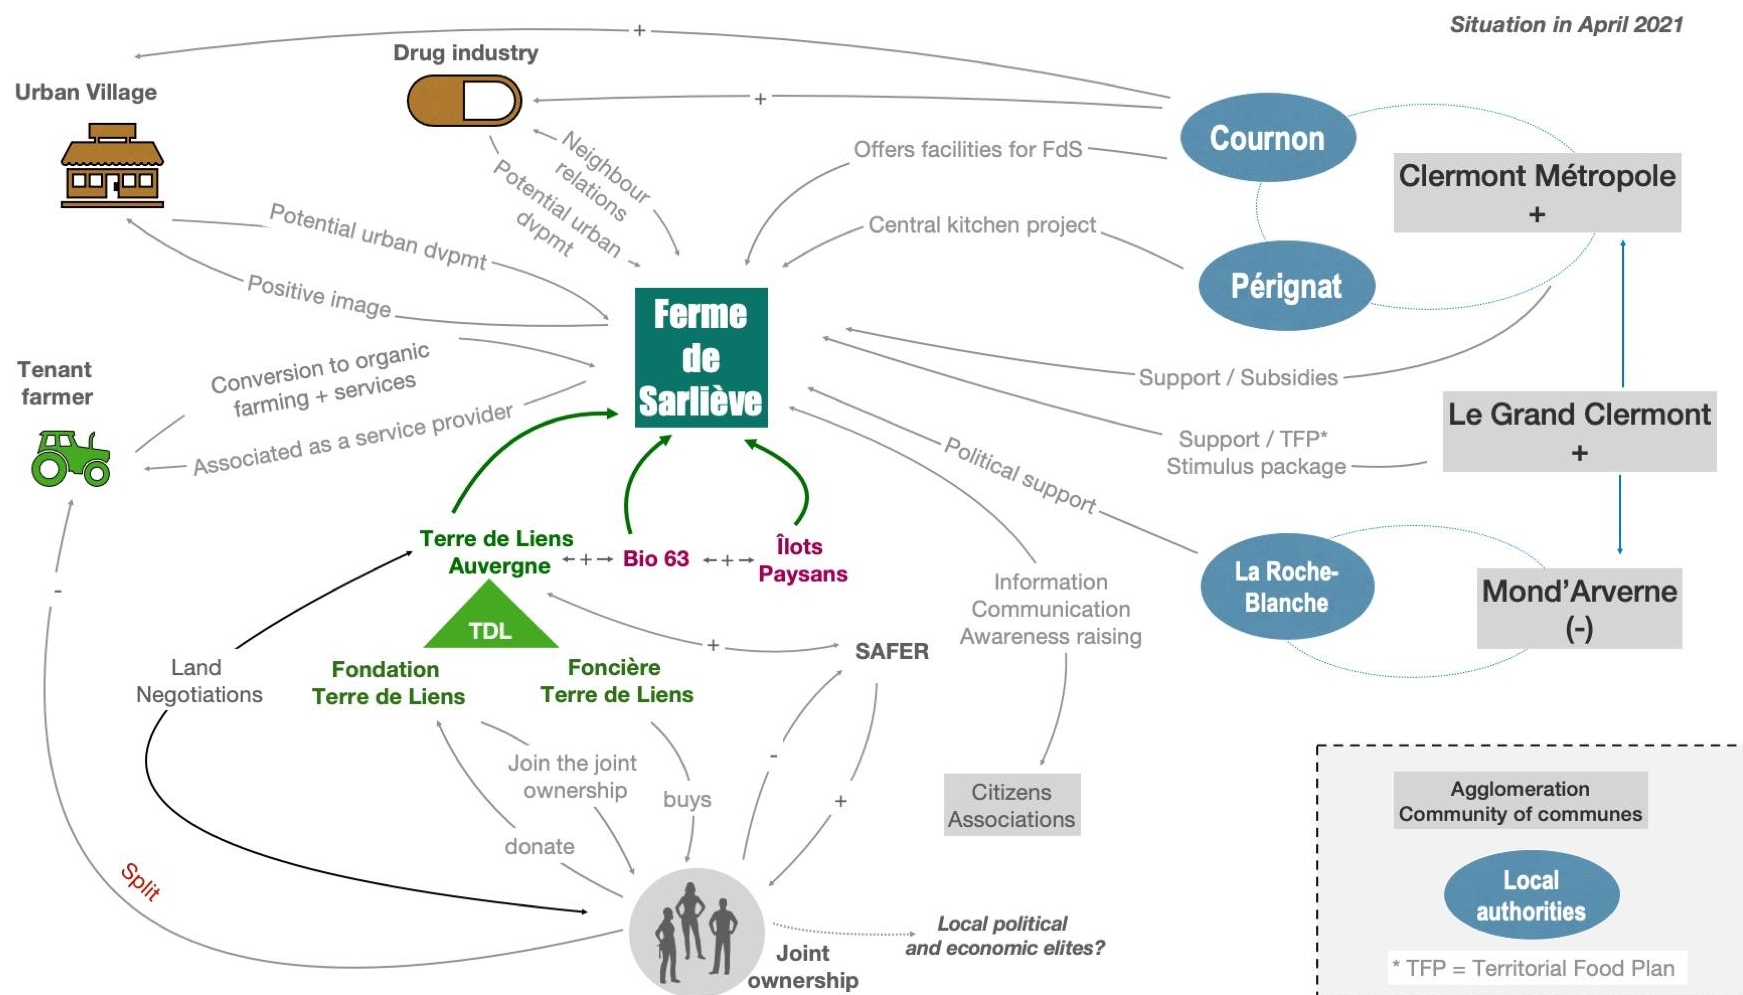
Situation in April 2021

Urban Village

Drug industry

+

+

Cournon

Clermont Métropole
+

Offers facilities for FdS

Neighbour relations

Potential urban dvpmt

Potential urban dvpmt

Positive image

Central kitchen project

Pérignat

Ferme de Sarliève

Tenant farmer

Conversion to organic farming + services

Associated as a service provider

Support / Subsidies

Support / TFP*
Stimulus package

Le Grand Clermont
+

Political support

Terre de Liens Auvergne

Bio 63

Îlots Paysans

TDL

Fondation Terre de Liens

Foncière Terre de Liens

Land Negotiations

SAFER

Information Communication Awareness raising

La Roche-Blanche

Mond'Arverne
(-)

-

+

Join the joint ownership

buys

donate

-

+

Citizens Associations

Split

Joint ownership

Local political and economic elites?

Agglomeration
Community of communes

Local authorities

* TFP = Territorial Food Plan